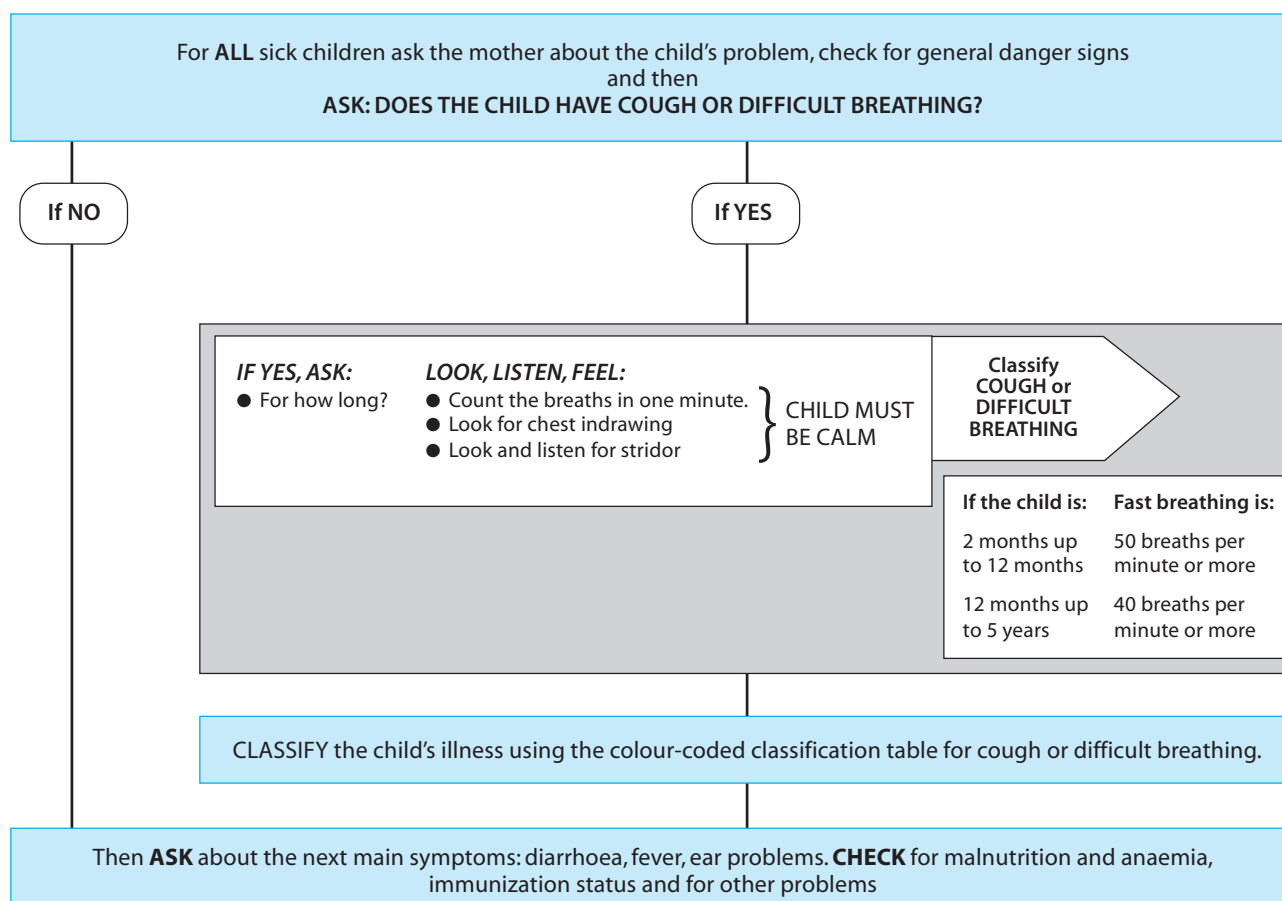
For **ALL** sick children ask the mother about the child's problem, check for general danger signs and then
**ASK: DOES THE CHILD HAVE COUGH OR DIFFICULT BREATHING?**

If NO

If YES

*IF YES, ASK:*
● For how long?

*LOOK, LISTEN, FEEL:*
● Count the breaths in one minute.
● Look for chest indrawing
● Look and listen for stridor

CHILD MUST BE CALM

Classify COUGH or DIFFICULT BREATHING

| If the child is: | Fast breathing is: |
|---|---|
| 2 months up to 12 months | 50 breaths per minute or more |
| 12 months up to 5 years | 40 breaths per minute or more |

CLASSIFY the child's illness using the colour-coded classification table for cough or difficult breathing.

Then **ASK** about the next main symptoms: diarrhoea, fever, ear problems. **CHECK** for malnutrition and anaemia, immunization status and for other problems